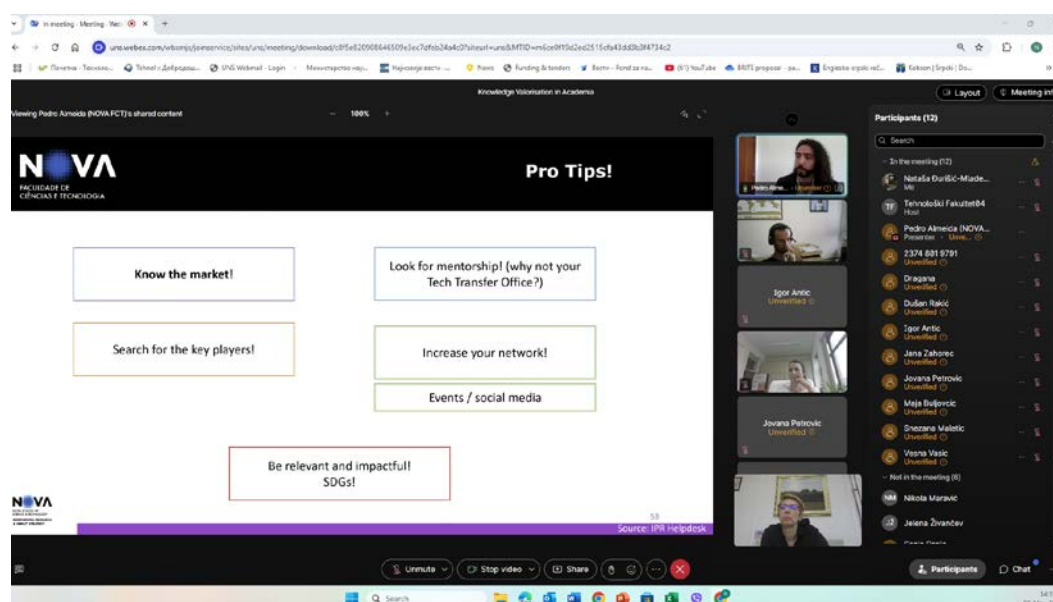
In meeting - Meeting · Web

uns.webex.com/wbxmjs/joinservice/sites/uns/meeting/download/c8f5e820908646509e3ec7dfeb24a4c0?siteurl=uns&MTID=m6ce0f10d2ed2515cfa43dd3b3f4734c2

Knowledge Valorisation in Academia

Layout

Meeting info

Viewing Pedro Almeida (NOVA FCT)'s shared content

100%

NOVA
FACULDADE DE CIÊNCIAS E TECNOLOGIA

Pro Tips!

Know the market!

Look for mentorship! (why not your Tech Transfer Office?)

Search for the key players!

Increase your network!

Events / social media

Be relevant and impactful! SDGs!

NOVA

58

Source: IPR Helpdesk

Participants (12)

Search

In the meeting (12)

Nataša Đurišić-Mlade...
Me

Tehnološki Fakultet04
Host

Pedro Almeida (NOVA...
Presenter · Unve...

2374 881 9791
Unverified

Dragana
Unverified

Dušan Rakić
Unverified

Igor Antic
Unverified

Jana Zahorec
Unverified

Jovana Petrovic
Unverified

Maja Buljovcic
Unverified

Snezana Maletic
Unverified

Vesna Vasic
Unverified

Not in the meeting (8)

Nikola Maravić

Jelena Živančev

Igor Antic
Unverified

Jovana Petrovic
Unverified

Unmute

Stop video

Share

Participants

Chat

Search